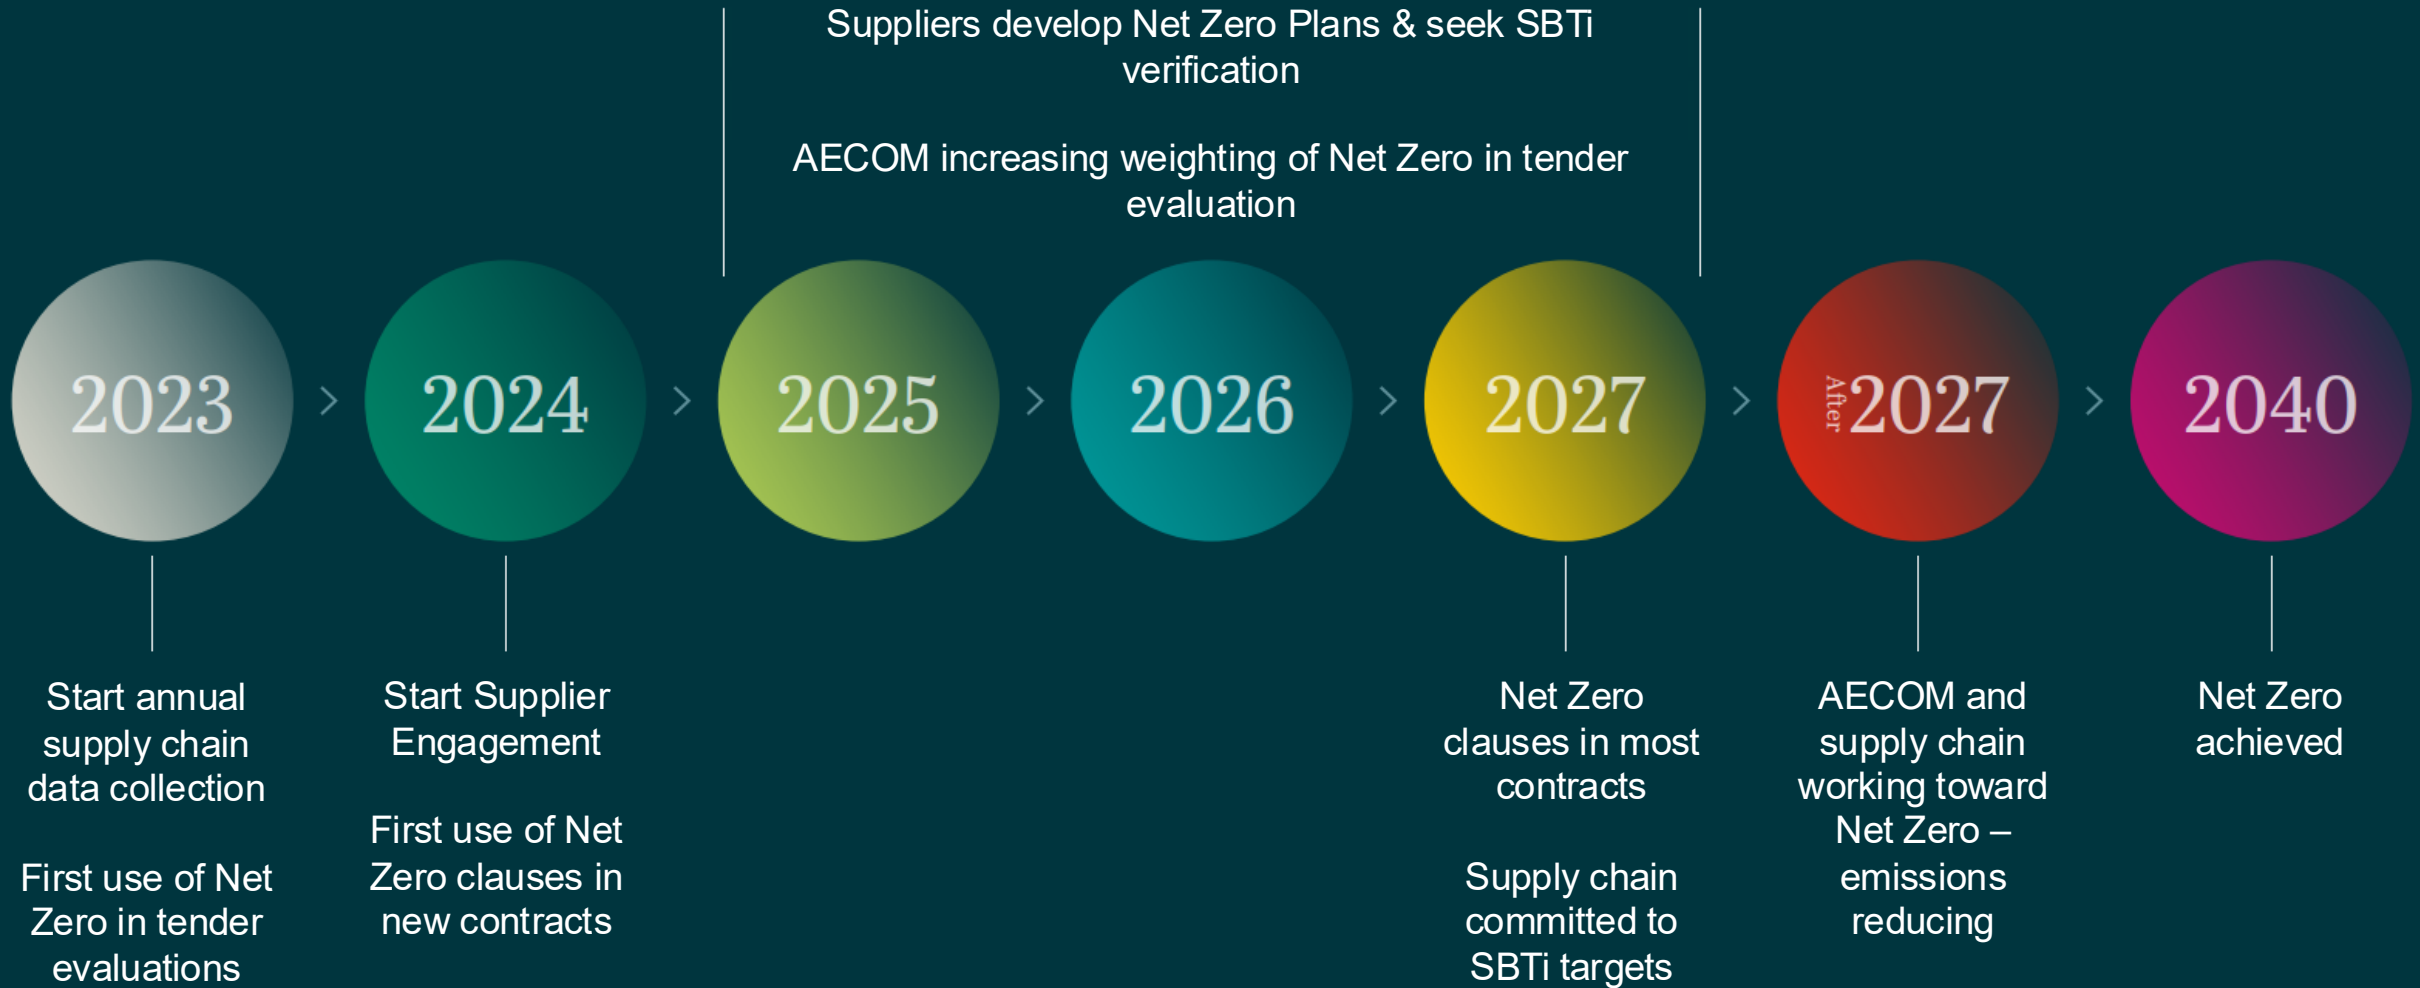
Suppliers develop Net Zero Plans & seek SBTi verification

AECOM increasing weighting of Net Zero in tender evaluation

2023

2024

2025

2026

2027

After 2027

2040

Start annual supply chain data collection

First use of Net Zero in tender evaluations

Start Supplier Engagement

First use of Net Zero clauses in new contracts

Net Zero clauses in most contracts

Supply chain committed to SBTi targets

AECOM and supply chain working toward Net Zero – emissions reducing

Net Zero achieved